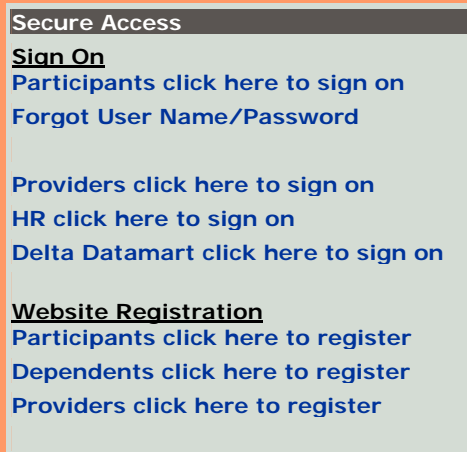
Secure Access

Sign On
Participants click here to sign on
Forgot User Name/Password

Providers click here to sign on
HR click here to sign on
Delta Datamart click here to sign on

Website Registration
Participants click here to register
Dependents click here to register
Providers click here to register